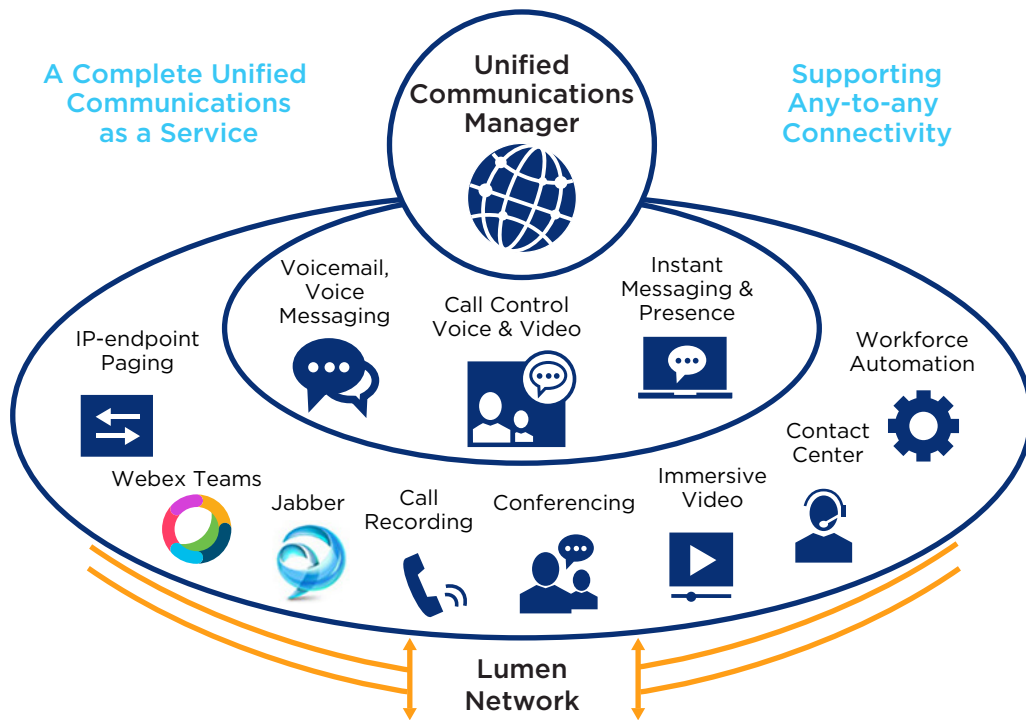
A Complete Unified Communications as a Service

Unified Communications Manager

Supporting Any-to-any Connectivity

Voicemail, Voice Messaging

Call Control Voice & Video

Instant Messaging & Presence

IP-endpoint Paging

Workforce Automation

Contact Center

Webex Teams

Jabber

Call Recording

Conferencing

Immersive Video

Lumen Network